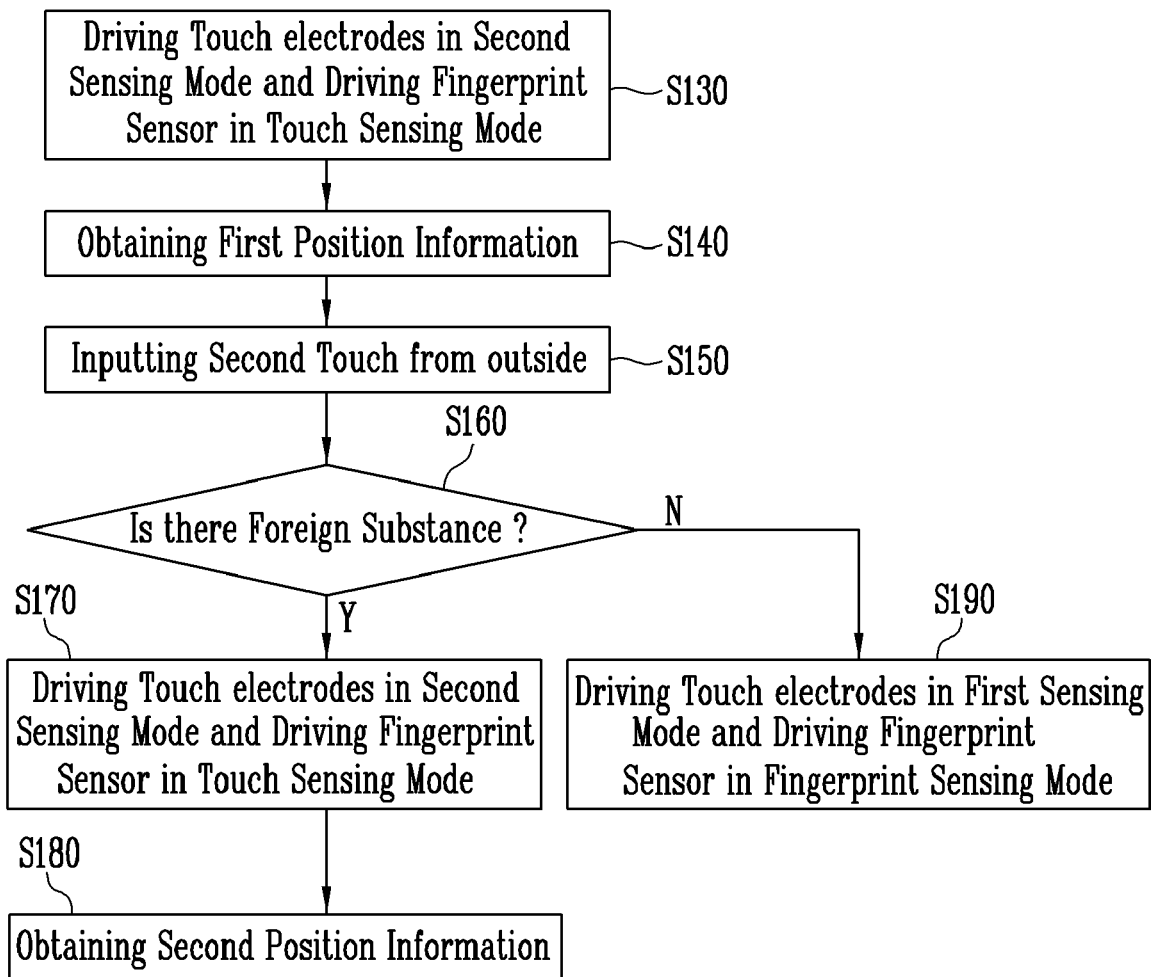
Driving Touch electrodes in Second Sensing Mode and Driving Fingerprint Sensor in Touch Sensing Mode

S130

Obtaining First Position Information

S140

Inputting Second Touch from outside

S150

S160

Is there Foreign Substance ?

N

S170

Y

S190

Driving Touch electrodes in Second Sensing Mode and Driving Fingerprint Sensor in Touch Sensing Mode

Driving Touch electrodes in First Sensing Mode and Driving Fingerprint Sensor in Fingerprint Sensing Mode

S180

Obtaining Second Position Information